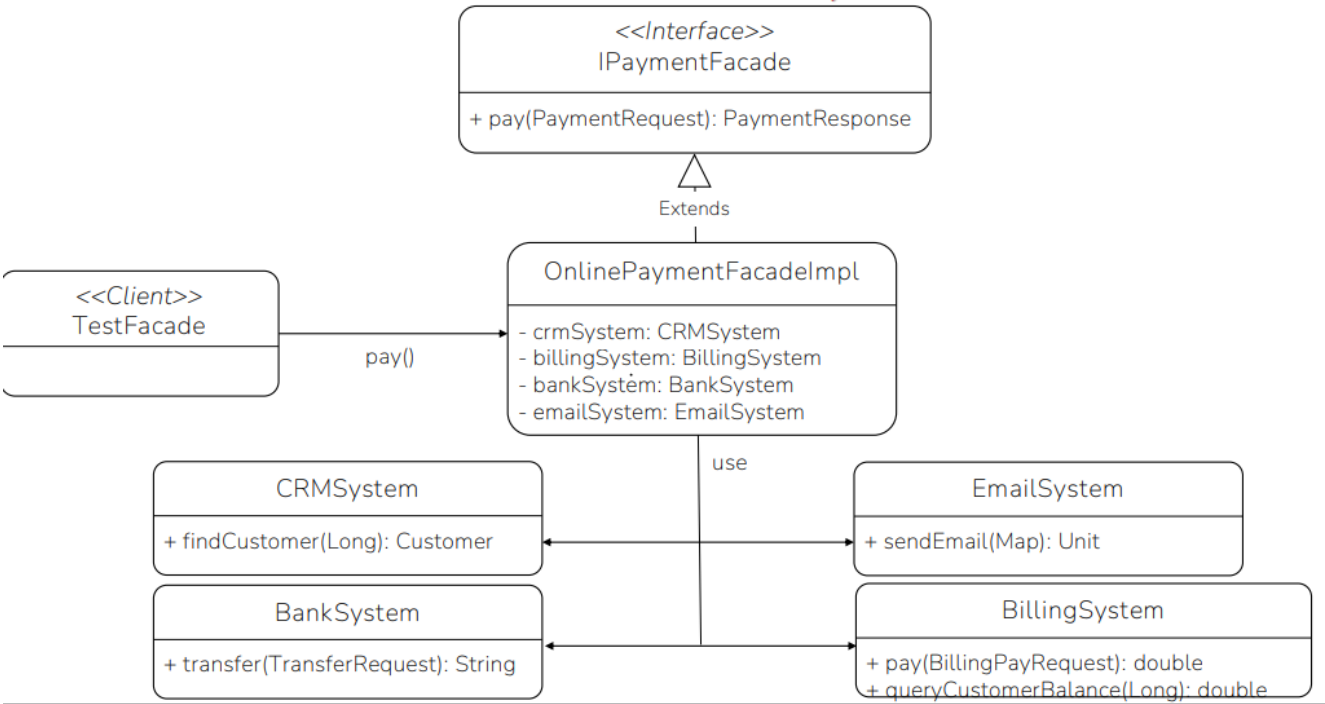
<<Interface>>
IPaymentFacade

+ pay(PaymentRequest): PaymentResponse

Extends

<<Client>>
TestFacade

pay()

OnlinePaymentFacadeImpl

- crmSystem: CRMSystem
- billingSystem: BillingSystem
- bankSystem: BankSystem
- emailSystem: EmailSystem

use

CRMSystem

+ findCustomer(Long): Customer

EmailSystem

+ sendEmail(Map): Unit

BankSystem

+ transfer(TransferRequest): String

BillingSystem

+ pay(BillingPayRequest): double
+ queryCustomerBalance(Long): double